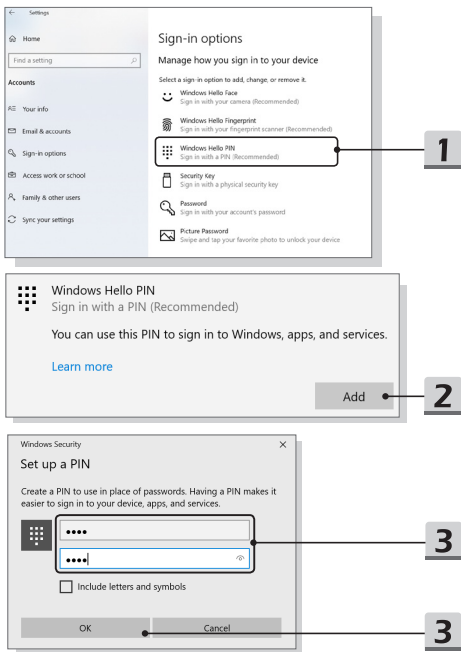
Settings

Home

Find a setting

Accounts

Your info

Email & accounts

Sign-in options

Access work or school

Family & other users

Sync your settings

Sign-in options

Manage how you sign in to your device

Select a sign-in option to add, change, or remove it.

Windows Hello Face
Sign in with your camera (Recommended)

Windows Hello Fingerprint
Sign in with your fingerprint scanner (Recommended)

Windows Hello PIN
Sign in with a PIN (Recommended)

Security Key
Sign in with a physical security key

Password
Sign in with your account's password

Picture Password
Swipe and tap your favorite photo to unlock your device

1

Windows Hello PIN
Sign in with a PIN (Recommended)

You can use this PIN to sign in to Windows, apps, and services.

Learn more

Add

2

Windows Security

Set up a PIN

Create a PIN to use in place of passwords. Having a PIN makes it easier to sign in to your device, apps, and services.

••••

••••

Include letters and symbols

OK

Cancel

3

3